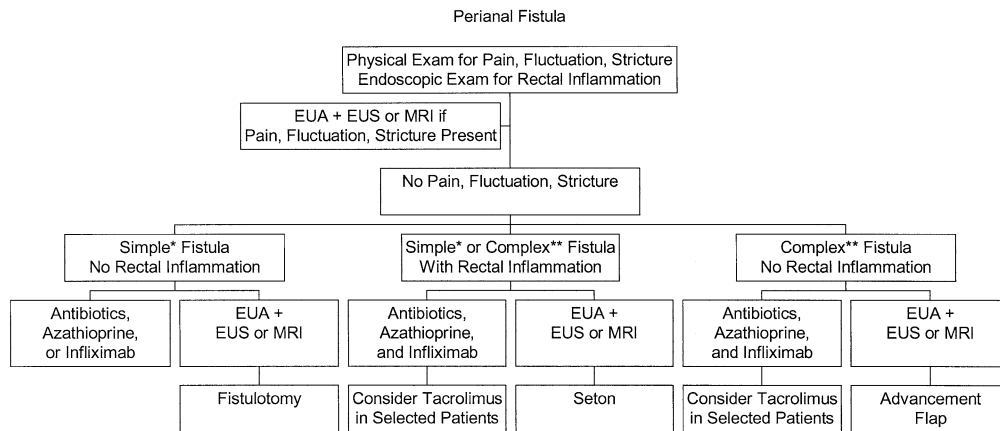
Perianal Fistula

Physical Exam for Pain, Fluctuation, Stricture
Endoscopic Exam for Rectal Inflammation

EUA + EUS or MRI if
Pain, Fluctuation, Stricture Present

No Pain, Fluctuation, Stricture

Simple* Fistula
No Rectal Inflammation

Simple* or Complex** Fistula
With Rectal Inflammation

Complex** Fistula
No Rectal Inflammation

Antibiotics, Azathioprine, or Infliximab

EUA + EUS or MRI

Antibiotics, Azathioprine, and Infliximab

EUA + EUS or MRI

Antibiotics, Azathioprine, and Infliximab

EUA + EUS or MRI

Fistulotomy

Consider Tacrolimus in Selected Patients

Seton

Consider Tacrolimus in Selected Patients

Advancement Flap